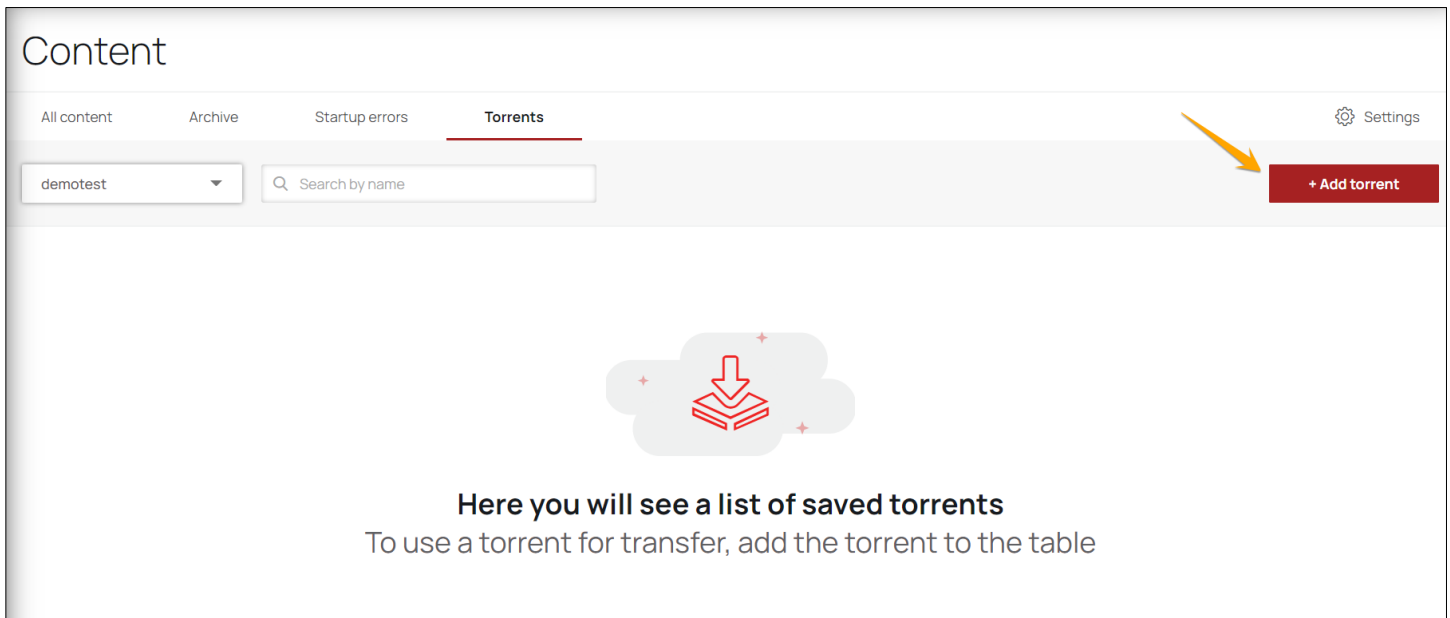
Content

All content
Archive
Startup errors
Torrents
Settings

demotest
Search by name
+ Add torrent

Here you will see a list of saved torrents
To use a torrent for transfer, add the torrent to the table